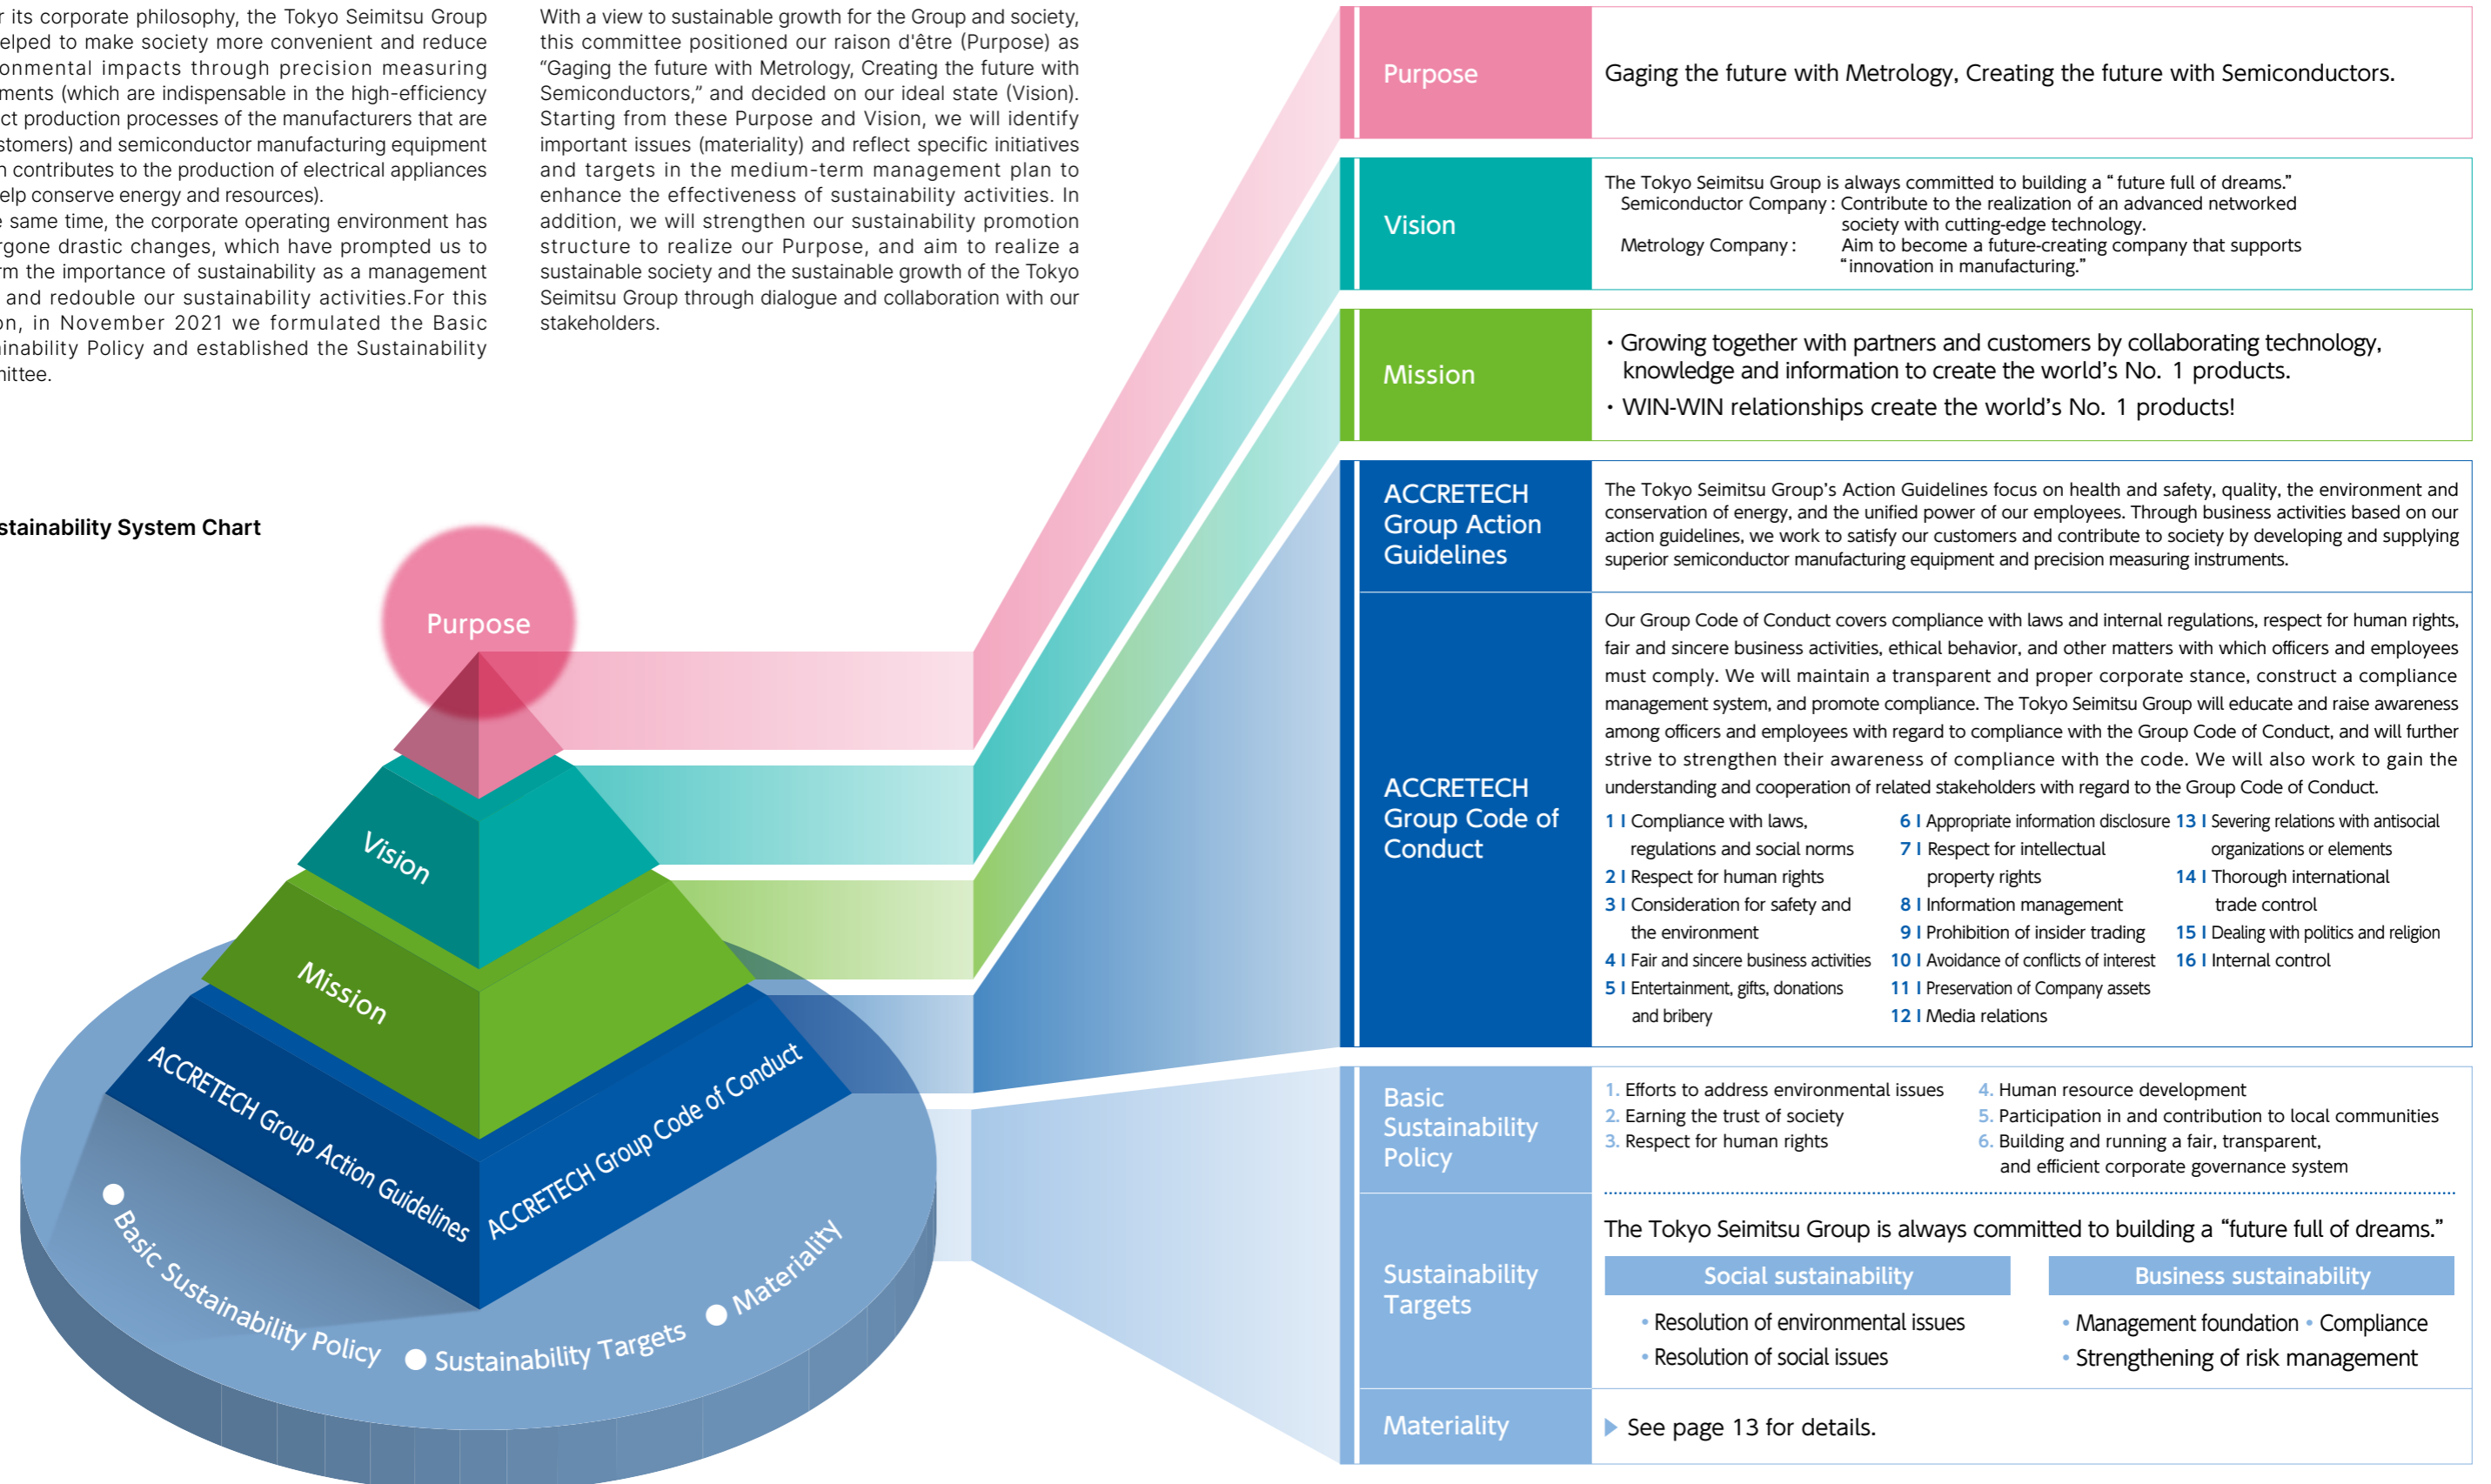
r its corporate philosophy, the Tokyo Seimitsu Group elped to make society more convenient and reduce onmental impacts through precision measuring ments (which are indispensable in the high-efficiency ct production processes of the manufacturers that are stomers) and semiconductor manufacturing equipment n contributes to the production of electrical appliances elp conserve energy and resources).
e same time, the corporate operating environment has rgone drastic changes, which have prompted us to rm the importance of sustainability as a management and redouble our sustainability activities.For this on, in November 2021 we formulated the Basic inability Policy and established the Sustainability nittee.

With a view to sustainable growth for the Group and society, this committee positioned our raison d'être (Purpose) as "Gaging the future with Metrology, Creating the future with Semiconductors," and decided on our ideal state (Vision). Starting from these Purpose and Vision, we will identify important issues (materiality) and reflect specific initiatives and targets in the medium-term management plan to enhance the effectiveness of sustainability activities. In addition, we will strengthen our sustainability promotion structure to realize our Purpose, and aim to realize a sustainable society and the sustainable growth of the Tokyo Seimitsu Group through dialogue and collaboration with our stakeholders.

stainability System Chart

Purpose
Vision
Mission
ACCRETECH Group Action Guidelines
ACCRETECH Group Code of Conduct
Basic Sustainability Policy
Sustainability Targets
Materiality

| Purpose | Gaging the future with Metrology, Creating the future with Semiconductors. |
|---|---|
| Vision | The Tokyo Seimitsu Group is always committed to building a "future full of dreams." Semiconductor Company : Contribute to the realization of an advanced networked society with cutting-edge technology. Metrology Company : Aim to become a future-creating company that supports "innovation in manufacturing." |
| Mission | • Growing together with partners and customers by collaborating technology, knowledge and information to create the world's No. 1 products. • WIN-WIN relationships create the world's No. 1 products! |
| ACCRETECH Group Action Guidelines | The Tokyo Seimitsu Group's Action Guidelines focus on health and safety, quality, the environment and conservation of energy, and the unified power of our employees. Through business activities based on our action guidelines, we work to satisfy our customers and contribute to society by developing and supplying superior semiconductor manufacturing equipment and precision measuring instruments. |
| ACCRETECH Group Code of Conduct | Our Group Code of Conduct covers compliance with laws and internal regulations, respect for human rights, fair and sincere business activities, ethical behavior, and other matters with which officers and employees must comply. We will maintain a transparent and proper corporate stance, construct a compliance management system, and promote compliance. The Tokyo Seimitsu Group will educate and raise awareness among officers and employees with regard to compliance with the Group Code of Conduct, and will further strive to strengthen their awareness of compliance with the code. We will also work to gain the understanding and cooperation of related stakeholders with regard to the Group Code of Conduct. 1 I Compliance with laws, regulations and social norms 2 I Respect for human rights 3 I Consideration for safety and the environment 4 I Fair and sincere business activities 5 I Entertainment, gifts, donations and bribery 6 I Appropriate information disclosure 7 I Respect for intellectual property rights 8 I Information management 9 I Prohibition of insider trading 10 I Avoidance of conflicts of interest 11 I Preservation of Company assets 12 I Media relations 13 I Severing relations with antisocial organizations or elements 14 I Thorough international trade control 15 I Dealing with politics and religion 16 I Internal control |
| Basic Sustainability Policy | 1. Efforts to address environmental issues 2. Earning the trust of society 3. Respect for human rights 4. Human resource development 5. Participation in and contribution to local communities 6. Building and running a fair, transparent, and efficient corporate governance system |
| Sustainability Targets | The Tokyo Seimitsu Group is always committed to building a "future full of dreams." Social sustainability • Resolution of environmental issues • Resolution of social issues Business sustainability • Management foundation • Compliance • Strengthening of risk management |
| Materiality | ▶ See page 13 for details. |